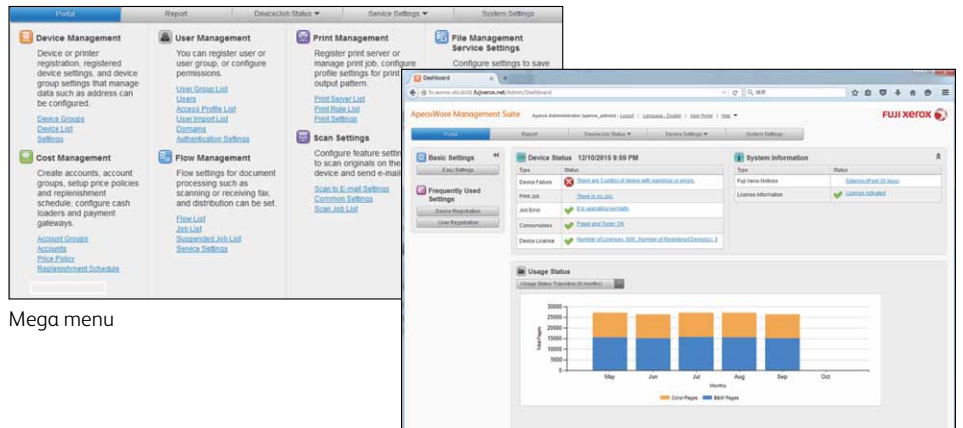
Portal | Report | Device/Job Status ▼ | Service Settings ▼ | System Settings

Device Management
Device or printer registration, registered device settings, and device group settings that manage data such as address can be configured.
Device Groups
Device List
Settings

User Management
You can register user or user group, or configure permissions.
User Group List
Users
Access Profile List
User Import List
Domains
Authentication Settings

Print Management
Register print server or manage print job, configure profile settings for print output pattern.
Print Server List
Print Rule List
Print Settings

File Management Service Settings
Configure settings to save

Cost Management
Create accounts, account groups, setup price policies and replenishment schedule, configure cash loaders and payment gateways.
Account Groups
Accounts
Price Policy
Replenishment Schedule

Flow Management
Flow settings for document processing such as scanning or receiving fax, and distribution can be set.
Flow List
Job List
Suspended Job List
Service Settings

Scan Settings
Configure feature settings to scan originals on the device and send e-mail
Scan to E-mail Settings
Common Settings
Scan Job List

Mega menu

Dashboard
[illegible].fujixerox.net/Admin/Dashboard
ApeosWare Management Suite
FUJI XEROX
Portal | Report | Device/Job Status ▼ | Service Settings ▼ | System Settings

Basic Settings
Easy Settings
Frequently Used Settings
Device Registration
User Registration

Device Status 12/10/2015 9:59 PM

| Type | Status |
|---|---|
| Device Failure | There are 3 unit(s) of device with warnings or errors. |
| Print Job | There is no Job. |
| Job Error | It is operating normally. |
| Consumables | Paper and Toner: OK |
| Device License | Number of Licenses: 500, Number of Registered Device(s): 3 |

System Information

| Type | Status |
|---|---|
| Fuji Xerox Notices | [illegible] |
| License Information | License Activated |

Usage Status
Usage Status Transition (6 months)

30000
25000
20000
15000
10000
5000
0
Total Pages
May Jun Jul Aug Sep Oct
Months
Color Pages  B&W Pages